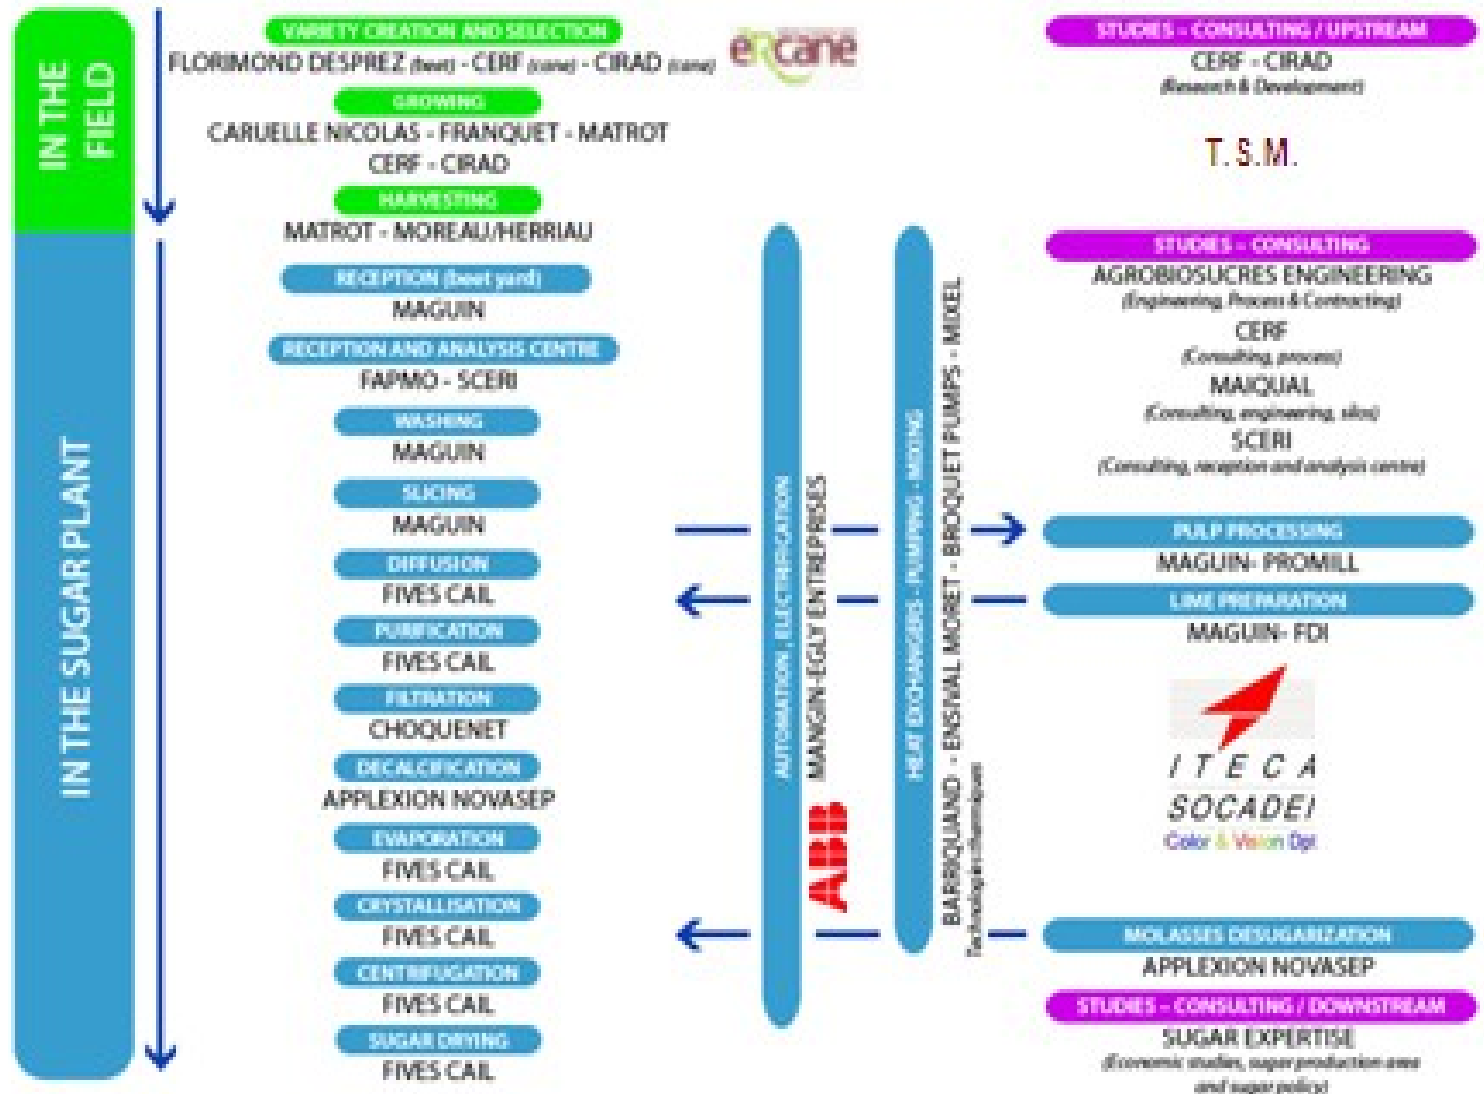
IN THE FIELD

VARIETY CREATION AND SELECTION
FLORIMOND DESPREZ (beet) - CERF (cane) - CIRAD (cane)
eRcane

GROWING
CARUELLE NICOLAS - FRANQUET - MATROT
CERF - CIRAD

HARVESTING
MATROT - MOREAU/HERRIAU

IN THE SUGAR PLANT

RECEPTION (beet yard)
MAGUIN

RECEPTION AND ANALYSIS CENTRE
FAPMO - SCERI

WASHING
MAGUIN

SLICING
MAGUIN

DIFFUSION
FIVES CAIL

PURIFICATION
FIVES CAIL

FILTRATION
CHOQUENET

DECALCIFICATION
APPLEXION NOVASEP

EVAPORATION
FIVES CAIL

CRYSTALLISATION
FIVES CAIL

CENTRIFUGATION
FIVES CAIL

SUGAR DRYING
FIVES CAIL

AUTOMATION, ELECTRIFICATION
MANGIN-EGLY ENTREPRISES
ABB

HEAT EXCHANGERS - PUMPING - MIXING
BARRIQUAND - ENSIVAL MORET - BROQUET PUMPS - MIXEL
Technologies Thermiques

STUDIES - CONSULTING / UPSTREAM
CERF - CIRAD
(Research & Development)

T.S.M.

STUDIES - CONSULTING
AGROBIOSUCRES ENGINEERING
(Engineering, Process & Contracting)
CERF
(Consulting, process)
MAIQUAL
(Consulting, engineering, silos)
SCERI
(Consulting, reception and analysis centre)

PULP PROCESSING
MAGUIN- PROMILL

LIME PREPARATION
MAGUIN- FDI

ITECA
SOCADEI
Color & Vision Opt

MOLASSES DESUGARIZATION
APPLEXION NOVASEP

STUDIES - CONSULTING / DOWNSTREAM
SUGAR EXPERTISE
(Economic studies, sugar production area and sugar policy)